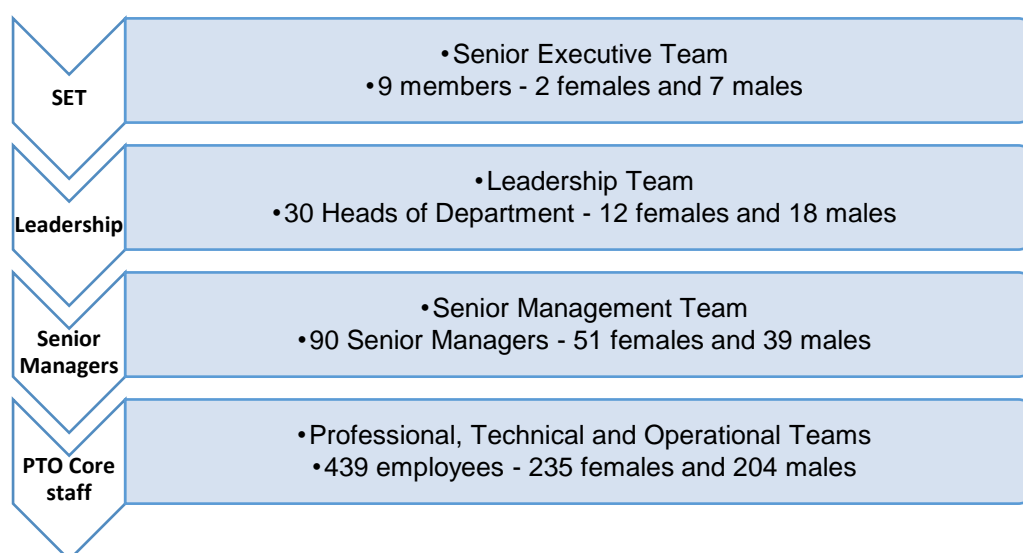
SET

•Senior Executive Team
•9 members - 2 females and 7 males

Leadership

•Leadership Team
•30 Heads of Department - 12 females and 18 males

Senior Managers

•Senior Management Team
•90 Senior Managers - 51 females and 39 males

PTO Core staff

•Professional, Technical and Operational Teams
•439 employees - 235 females and 204 males